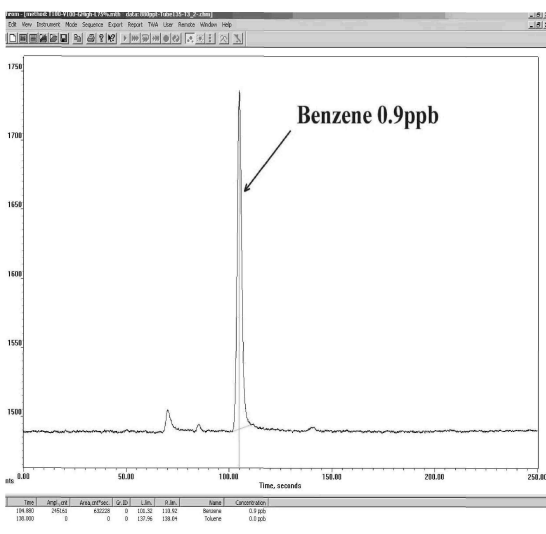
Edit View Instrument Mode Sequence Export Report TWA User Remote Window Help

1750

1700

1650

1600

1550

1500

nts

Benzene 0.9ppb

0.00

50.00

100.00

150.00

200.00

250.00

Time, seconds

| Time | Ampl.,cnt | Area,cnt*sec. | Gr. ID | L.lim. | R.lim. | Name | Concentration |
|---|---|---|---|---|---|---|---|
| 104.880 | 245161 | 632228 | 0 | 100.32 | 110.92 | Benzene | 0.9 ppb |
| 138.000 | 0 | 0 | 0 | 137.96 | 138.04 | Toluene | 0.0 ppb |